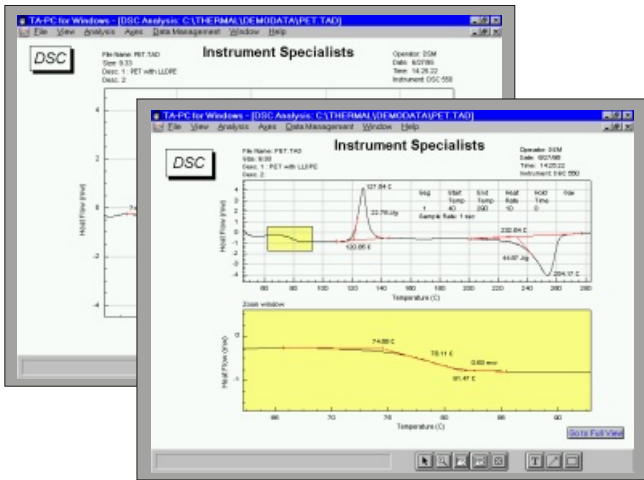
TA-PC for Windows - [DSC Analysis: C:\THERMAL\DEMODATA\PET.TAD]

File View Analysis Axes Data Management Window Help

DSC

File Name: PET.TAD
Size: 9.33
Desc. 1 : PET with LLDPE
Desc. 2

Instrument Specialists

Operator: DSM
Date: 6/27/95
Time: 14:25:22
Instrument: DSC 550

4
2
0
-2
-4

Heat Flow (mw)

TA-PC for Windows - [DSC Analysis: C:\THERMAL\DEMODATA\PET.TAD]

File View Analysis Axes Data Management Window Help

DSC

File Name: PET.TAD
Size: 9.33
Desc. 1 : PET with LLDPE
Desc. 2

Instrument Specialists

Operator: DSM
Date: 6/27/95
Time: 14:25:22
Instrument: DSC 550

| Seg | Start Temp | End Temp | Heat Rate | Hold Time | Gas |
|---|---|---|---|---|---|
| 1 | 40 | 260 | 10 | 0 | |

Sample Rate: 1 sec

127.84 C
22.76 J/g
120.06 C
232.64 C
44.97 J/g
254.17 C

4
2
0
-2
-4

Heat Flow (mw)

60 80 100 120 140 160 180 200 220 240 260 280
Temperature (C)

Zoom window

74.88 C
78.11 C
0.63 mw
81.47 C

Heat Flow (mw)

65 70 75 80 85 90
Temperature (C)

Go to Full View